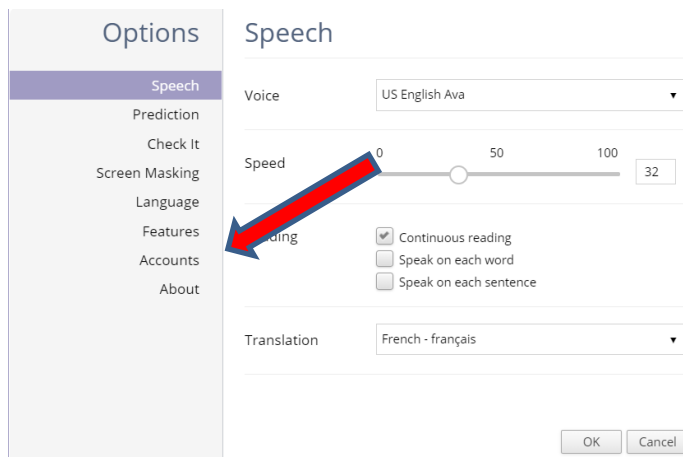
Options

Speech
Prediction
Check It
Screen Masking
Language
Features
Accounts
About

Speech

Voice
US English Ava ▾

Speed
0
50
100
32

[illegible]ding
Continuous reading
Speak on each word
Speak on each sentence

Translation
French - français ▾

OK
Cancel